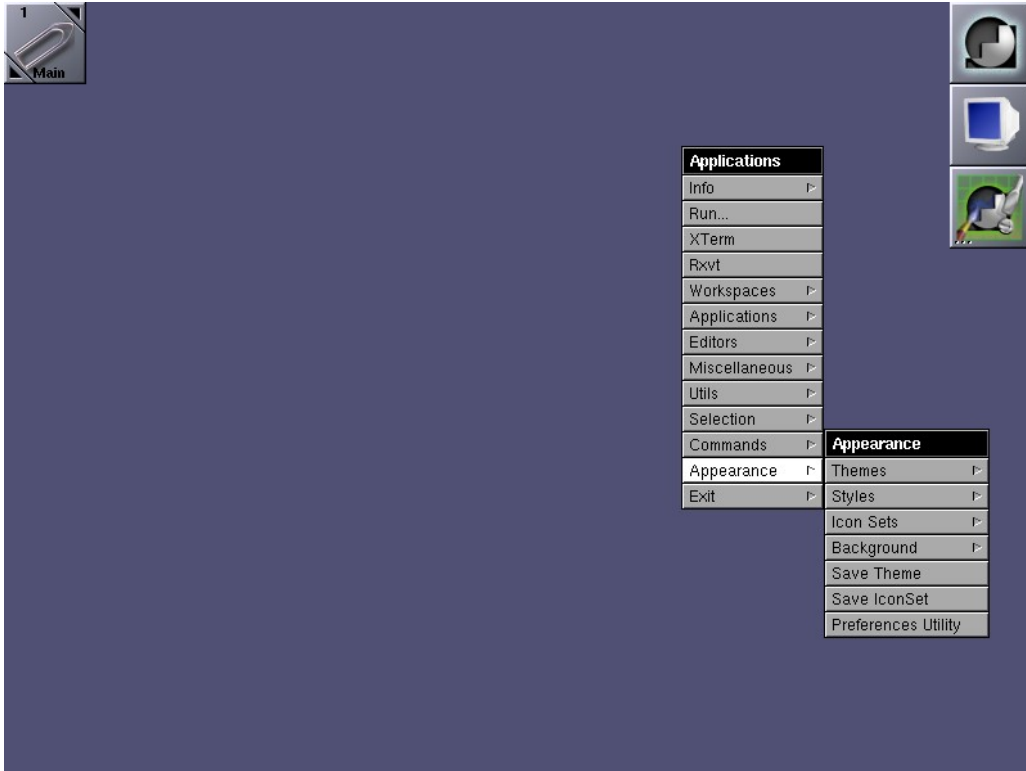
1
Main

Applications
Info
Run...
XTerm
Rxvt
Workspaces
Applications
Editors
Miscellaneous
Utils
Selection
Commands
Appearance
Exit

Appearance
Themes
Styles
Icon Sets
Background
Save Theme
Save IconSet
Preferences Utility